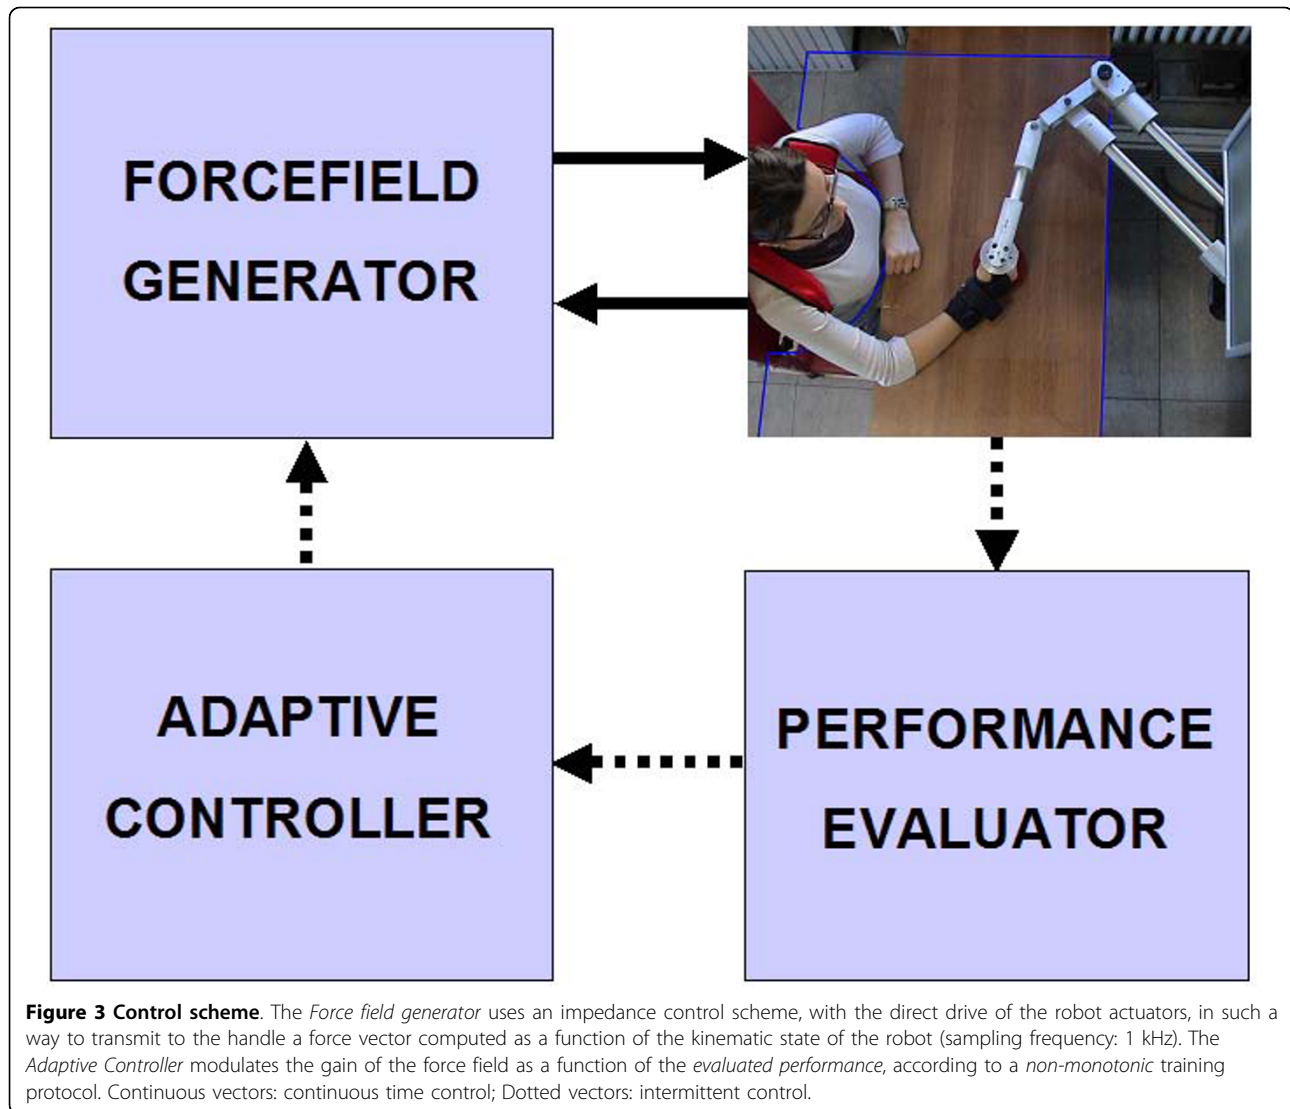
FORCEFIELD GENERATOR

ADAPTIVE CONTROLLER

PERFORMANCE EVALUATOR

**Figure 3 Control scheme**. The *Force field generator* uses an impedance control scheme, with the direct drive of the robot actuators, in such a way to transmit to the handle a force vector computed as a function of the kinematic state of the robot (sampling frequency: 1 kHz). The *Adaptive Controller* modulates the gain of the force field as a function of the *evaluated performance*, according to a *non-monotonic* training protocol. Continuous vectors: continuous time control; Dotted vectors: intermittent control.